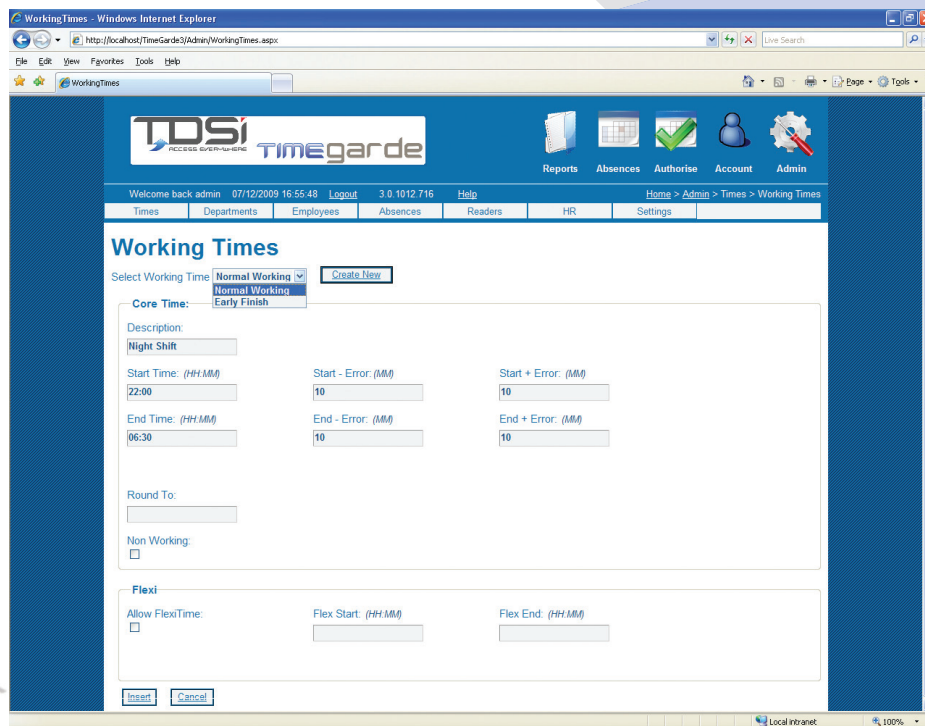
WorkingTimes - Windows Internet Explorer

http://localhost/TimeGarde3/Admin/WorkingTimes.aspx

Live Search

File Edit View Favorites Tools Help

WorkingTimes

Page Tools

TDSi ACCESS EVER-WHERE TIMEgarde

Reports Absences Authorise Account Admin

Welcome back admin 07/12/2009 16:55:48 Logout 3.0.1012.716 Help Home > Admin > Times > Working Times

Times Departments Employees Absences Readers HR Settings

Working Times

Select Working Time Normal Working Create New

Normal Working
Early Finish

Core Time:

Description:
Night Shift

Start Time: (HH:MM)
22:00

Start - Error: (MM)
10

Start + Error: (MM)
10

End Time: (HH:MM)
06:30

End - Error: (MM)
10

End + Error: (MM)
10

Round To:

Non Working:

Flexi

Allow FlexiTime:

Flex Start: (HH:MM)

Flex End: (HH:MM)

Insert Cancel

Local intranet 100%